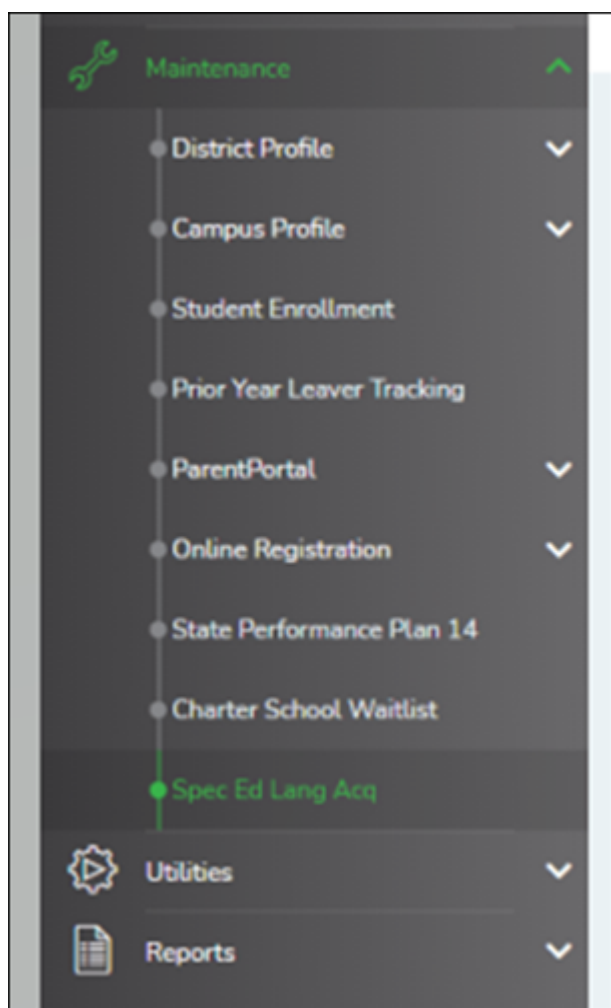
Maintenance

District Profile

Campus Profile

Student Enrollment

Prior Year Leaver Tracking

ParentPortal

Online Registration

State Performance Plan 14

Charter School Waitlist

Spec Ed Lang Acq

Utilities

Reports